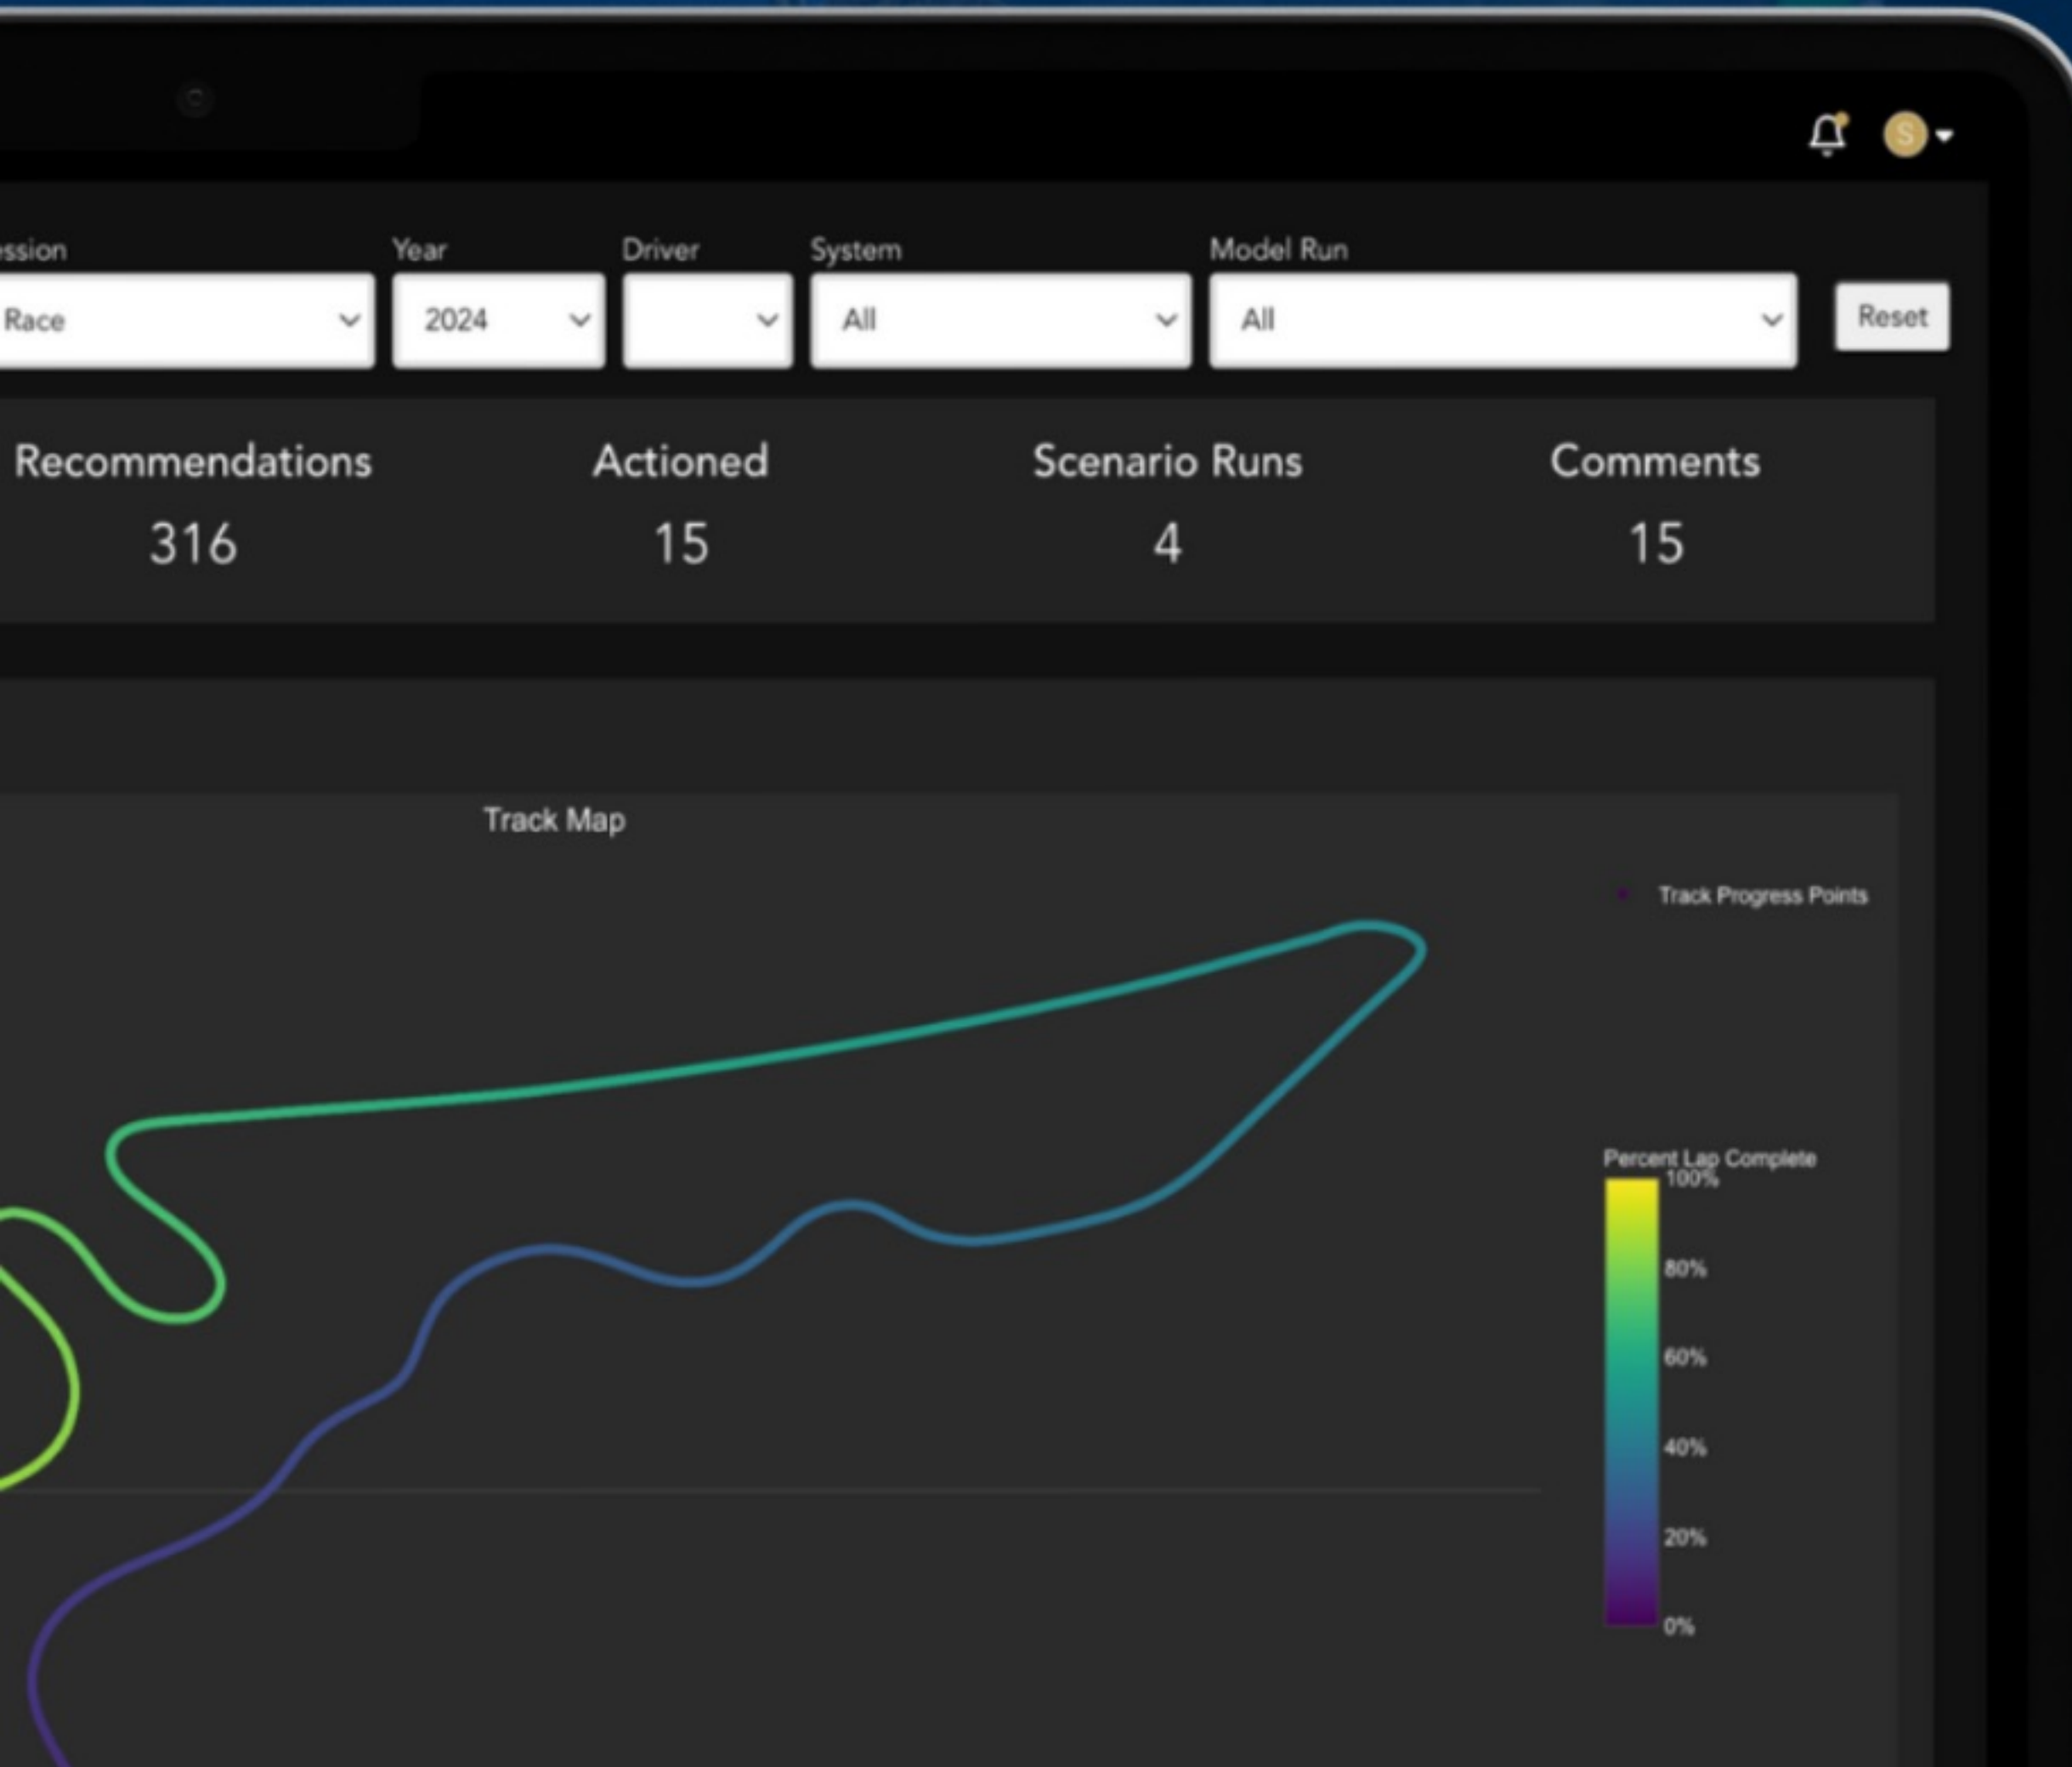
S

ssion
Race

Year
2024

Driver

System
All

Model Run
All

Reset

Recommendations
316

Actioned
15

Scenario Runs
4

Comments
15

Track Map

Track Progress Points

Percent Lap Complete
100%
80%
60%
40%
20%
0%